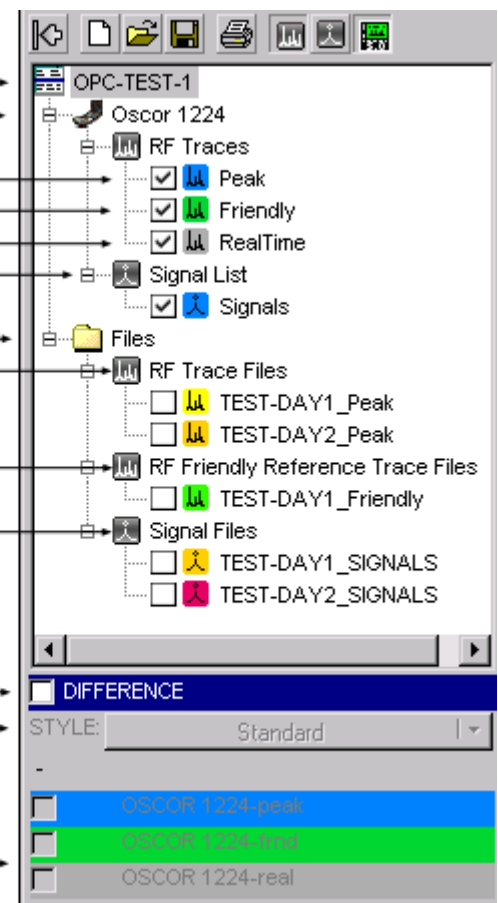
OPC-TEST-1
Oscor 1224
RF Traces
Peak
Friendly
RealTime
Signal List
Signals
Files
RF Trace Files
TEST-DAY1_Peak
TEST-DAY2_Peak
RF Friendly Reference Trace Files
TEST-DAY1_Friendly
Signal Files
TEST-DAY1_SIGNALS
TEST-DAY2_SIGNALS

DIFFERENCE
STYLE: Standard
-
OSCOR 1224-peak
OSCOR 1224-frnd
OSCOR 1224-real